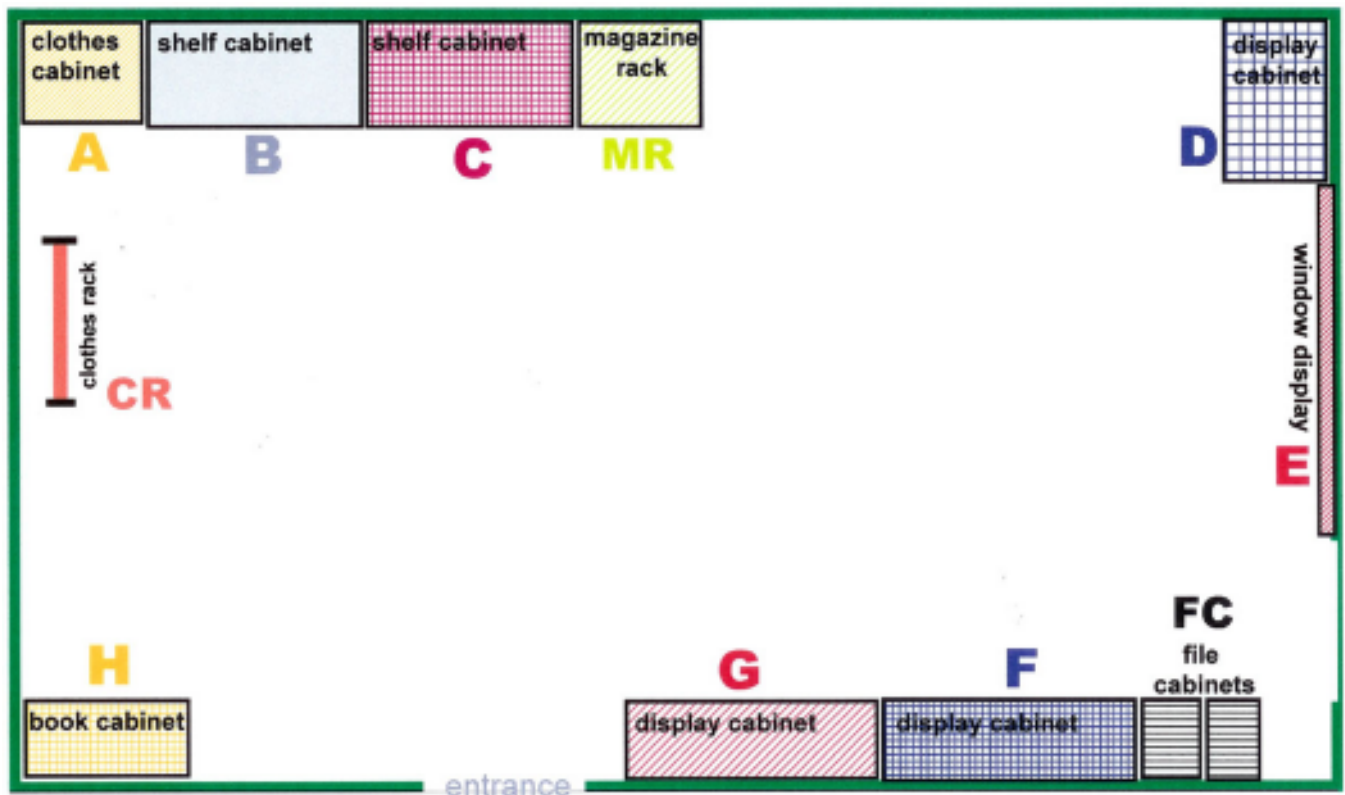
clothes cabinet
A

shelf cabinet
B

shelf cabinet
C

magazine rack
MR

display cabinet
D

clothes rack
CR

window display
E

FC
file cabinets

H
book cabinet

G
display cabinet

F
display cabinet

entrance